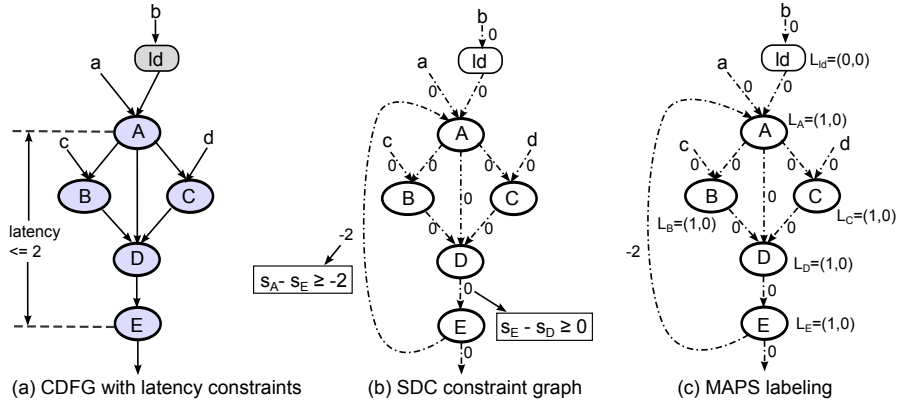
b
ld
a
A
c
d
B
C
latency <= 2
D
E
(a) CDFG with latency constraints

b
0
ld
a
0
0
A
c
d
0
0
0
0
B
C
0
-2
0
0
D
$s_A - s_E \geq -2$
0
E
$s_E - s_D \geq 0$
0
(b) SDC constraint graph

b
0
ld
$L_{ld}=(0,0)$
a
0
0
A
$L_A=(1,0)$
c
d
0
0
0
0
B
C
0
$L_B=(1,0)$
$L_C=(1,0)$
-2
0
0
D
$L_D=(1,0)$
0
E
$L_E=(1,0)$
0
(c) MAPS labeling